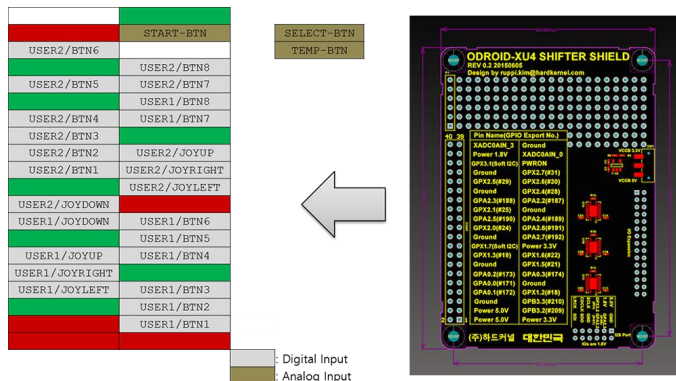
| | |
|---|---|
| | |
| | START-BTN |
| USER2/BTN6 | |
| | USER2/BTN8 |
| USER2/BTN5 | USER2/BTN7 |
| | USER1/BTN8 |
| USER2/BTN4 | USER1/BTN7 |
| USER2/BTN3 | |
| USER2/BTN2 | USER2/JOYUP |
| USER2/BTN1 | USER2/JOYRIGHT |
| | USER2/JOYLEFT |
| USER2/JOYDOWN | |
| USER1/JOYDOWN | USER1/BTN6 |
| | USER1/BTN5 |
| USER1/JOYUP | USER1/BTN4 |
| USER1/JOYRIGHT | |
| USER1/JOYLEFT | USER1/BTN3 |
| | USER1/BTN2 |
| | USER1/BTN1 |
| | |

SELECT-BTN
TEMP-BTN

: Digital Input
: Analog Input

ODROID-XU4 SHIFTER SHIELD
REV 0.2 20150605
Design by ruppi.kim@hardkernel.com

| Pin Name(GPIO Export No.) | |
|---|---|
| XADC0AIN_3 | Ground |
| Power 1.8V | XADC0AIN_0 |
| GPX3.1(Soft I2C) | PWRON |
| Ground | GPX2.7(#31) |
| GPX2.6(#29) | GPX2.5(#30) |
| Ground | GPX2.4(#28) |
| GPA2.3(#188) | GPX2.2(#187) |
| GPX2.1(#25) | Ground |
| GPA2.5(#190) | GPA2.4(#189) |
| GPX2.0(#24) | GPA2.6(#191) |
| Ground | GPA2.7(#192) |
| GPX1.7(Soft I2C) | Power 3.3V |
| GPX1.3(#19) | GPX1.6(#22) |
| Ground | GPX1.5(#21) |
| GPA0.2(#173) | GPA0.3(#174) |
| GPA0.0(#171) | Ground |
| GPA0.1(#172) | GPX1.2(#18) |
| Ground | GPB3.3(#210) |
| Power 5.0V | GPB3.2(#209) |
| Power 5.0V | Power 3.3V |

(주)하드커널 대한민국